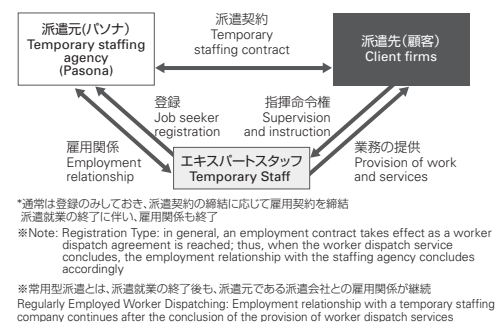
派遣元(パソナ)
Temporary staffing agency
(Pasona)

派遣契約
Temporary staffing contract

派遣先(顧客)
Client firms

登録
Job seeker registration

指揮命令権
Supervision and instruction

雇用関係
Employment relationship

エキスパートスタッフ
Temporary Staff

業務の提供
Provision of work and services

*通常は登録のみしておき、派遣契約の締結に応じて雇用契約を締結
派遣就業の終了に伴い、雇用関係も終了

※Note: Registration Type: in general, an employment contract takes effect as a worker dispatch agreement is reached; thus, when the worker dispatch service concludes, the employment relationship with the staffing agency concludes accordingly

※常用型派遣とは、派遣就業の終了後も、派遣元である派遣会社との雇用関係が継続
Regularly Employed Worker Dispatching: Employment relationship with a temporary staffing company continues after the conclusion of the provision of worker dispatch services